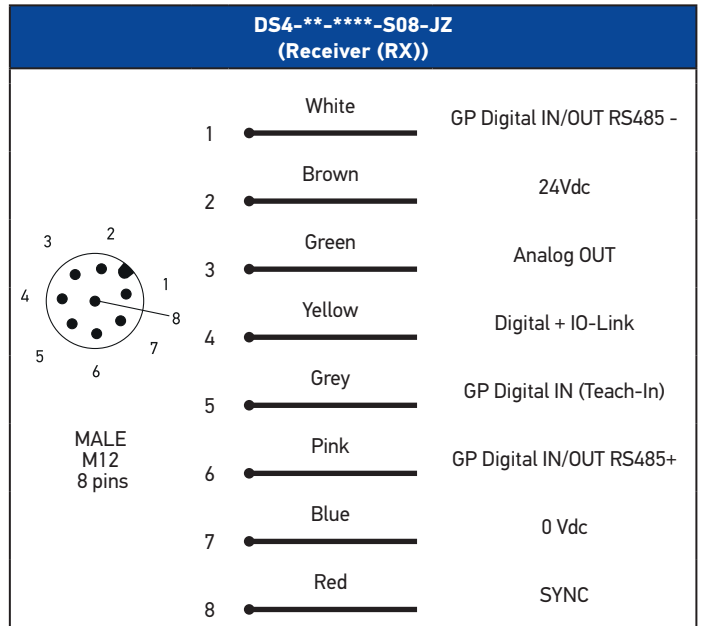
DS4-**-****-S08-JZ
(Receiver (RX))

3 2 1 4 8 5 7 6

MALE
M12
8 pins

| | | |
|---|---|---|
| 1 | White | GP Digital IN/OUT RS485 - |
| 2 | Brown | 24Vdc |
| 3 | Green | Analog OUT |
| 4 | Yellow | Digital + IO-Link |
| 5 | Grey | GP Digital IN (Teach-In) |
| 6 | Pink | GP Digital IN/OUT RS485+ |
| 7 | Blue | 0 Vdc |
| 8 | Red | SYNC |